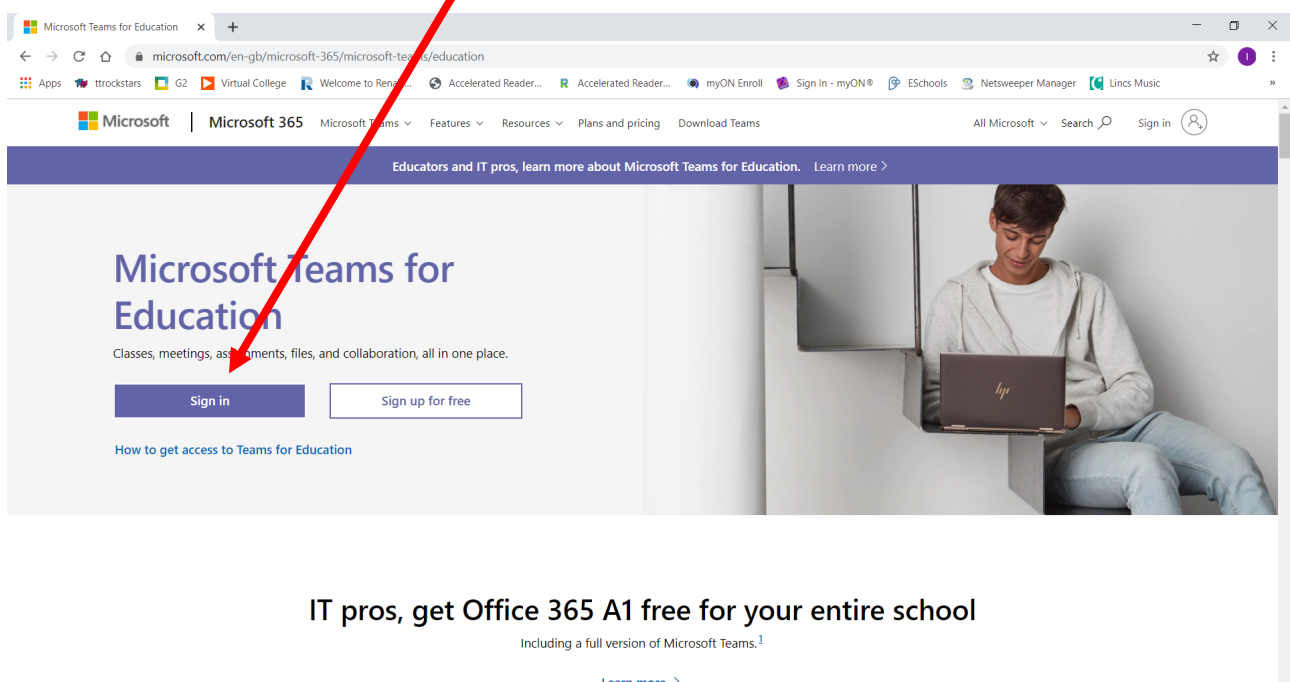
Microsoft Teams for Education ×  +

microsoft.com/en-gb/microsoft-365/microsoft-te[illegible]s/education

Apps  ttrockstars  G2  Virtual College  Welcome to Rena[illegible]...  Accelerated Reader...  Accelerated Reader...  myON Enroll  Sign In - myON®  ESchools  Netsweeper Manager  Lincs Music  »

Microsoft | Microsoft 365  Microsoft T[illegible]ams ∨  Features ∨  Resources ∨  Plans and pricing  Download Teams  All Microsoft ∨  Search  Sign in

Educators and IT pros, learn more about Microsoft Teams for Education. Learn more >

Microsoft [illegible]eams for Education

Classes, meetings, ass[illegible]ments, files, and collaboration, all in one place.

Sign in

Sign up for free

How to get access to Teams for Education

IT pros, get Office 365 A1 free for your entire school

Including a full version of Microsoft Teams.$^{1}$

Learn more >